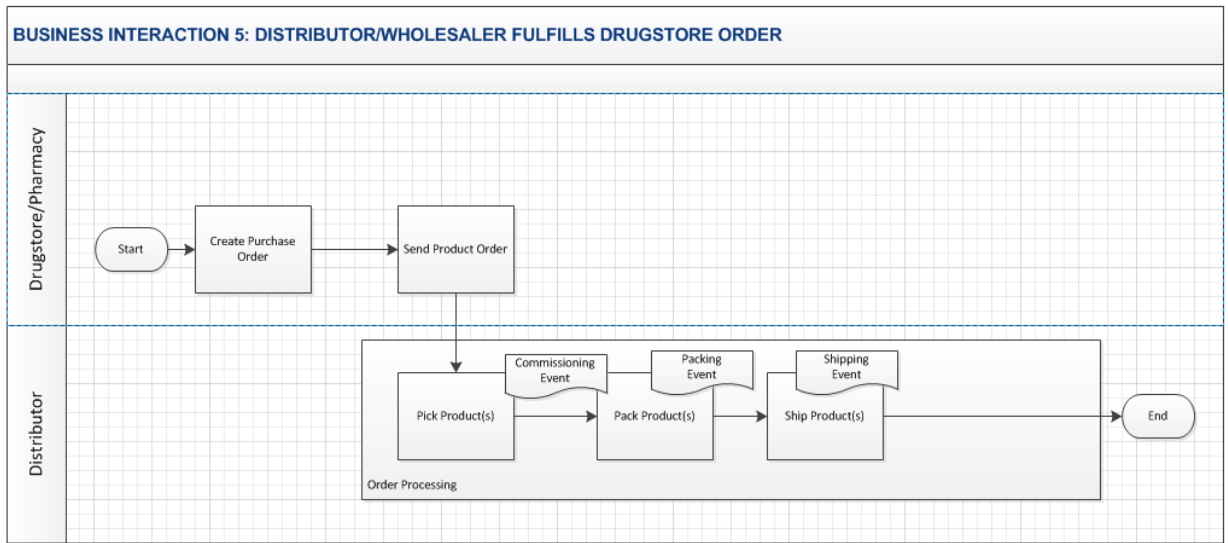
BUSINESS INTERACTION 5: DISTRIBUTOR/WHOLESALER FULFILLS DRUGSTORE ORDER

Drugstore/Pharmacy

Start

Create Purchase Order

Send Product Order

Distributor

Commissioning Event

Packing Event

Shipping Event

Pick Product(s)

Pack Product(s)

Ship Product(s)

End

Order Processing